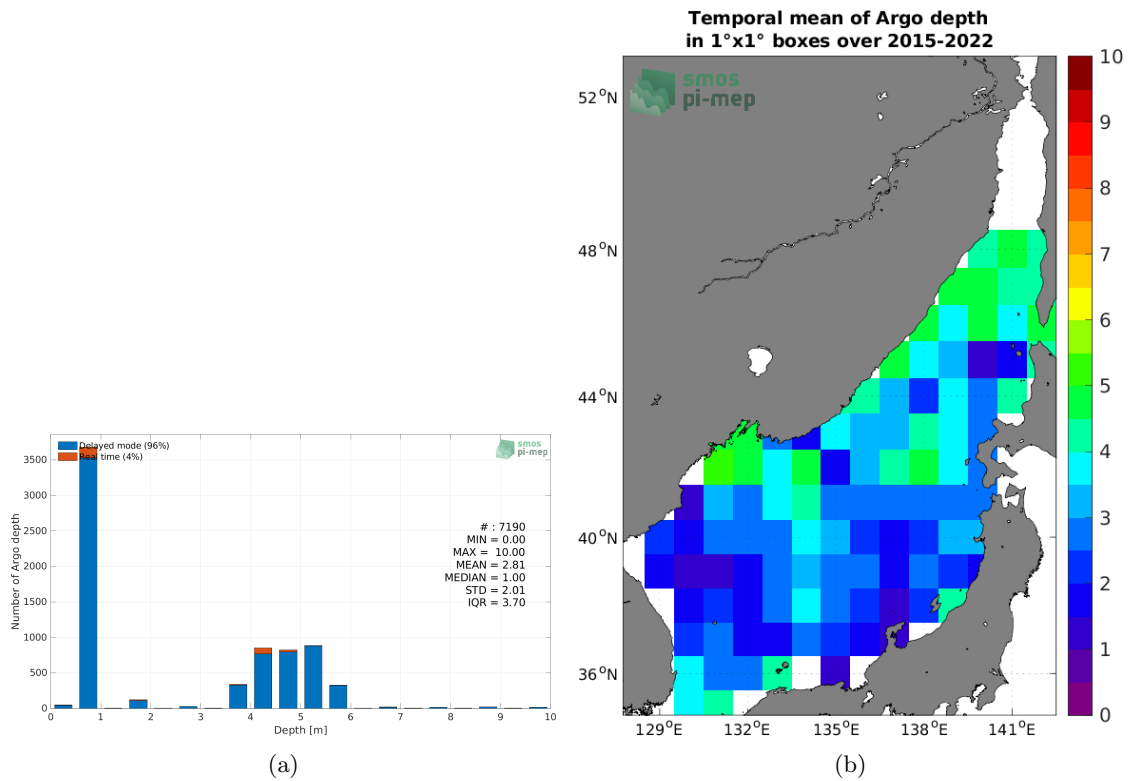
Delayed mode (96%)
Real time (4%)

smos pi-mep

3500
3000
2500
2000
1500
1000
500
0

Number of Argo depth

# : 7190
MIN = 0.00
MAX = 10.00
MEAN = 2.81
MEDIAN = 1.00
STD = 2.01
IQR = 3.70

0 1 2 3 4 5 6 7 8 9 10
Depth [m]

(a)

Temporal mean of Argo depth
in 1°x1° boxes over 2015-2022

smos
pi-mep

52$^{o}$N
48$^{o}$N
44$^{o}$N
40$^{o}$N
36$^{o}$N

129$^{o}$E 132$^{o}$E 135$^{o}$E 138$^{o}$E 141$^{o}$E

10
9
8
7
6
5
4
3
2
1
0

(b)